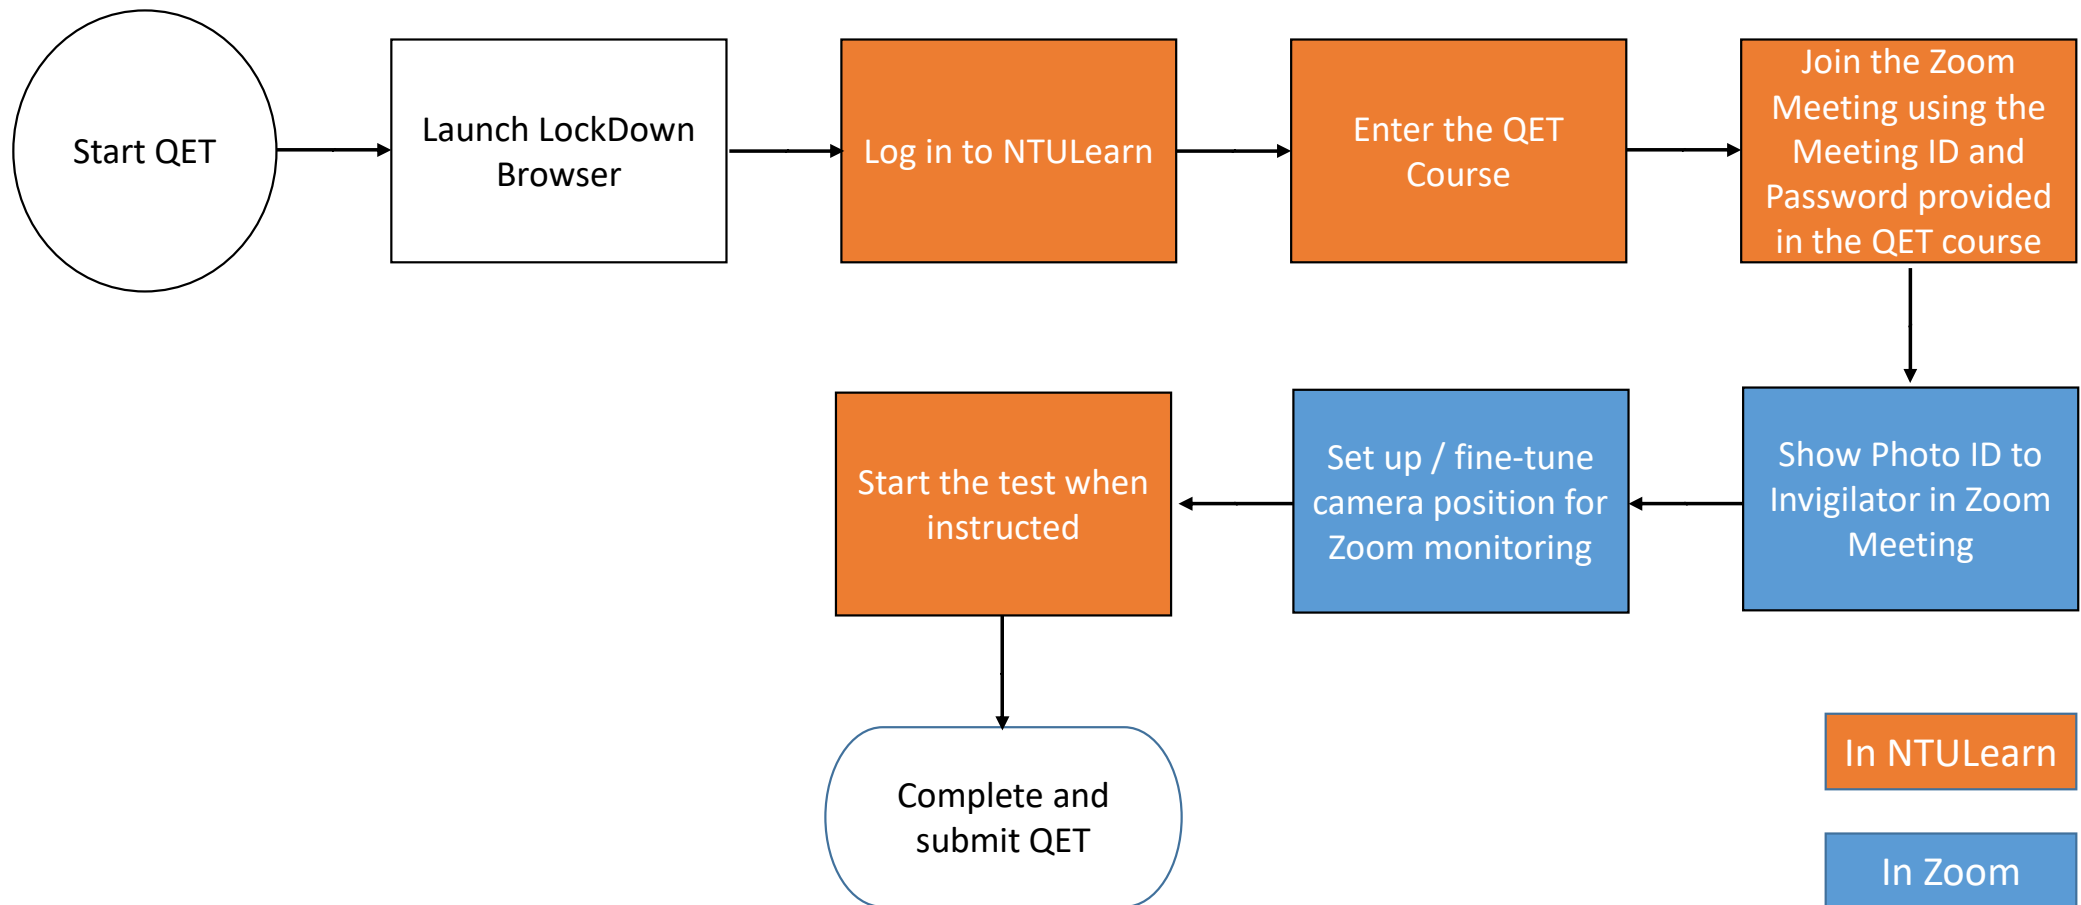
Start QET

Launch LockDown Browser

Log in to NTULearn

Enter the QET Course

Join the Zoom Meeting using the Meeting ID and Password provided in the QET course

Show Photo ID to Invigilator in Zoom Meeting

Set up / fine-tune camera position for Zoom monitoring

Start the test when instructed

Complete and submit QET

In NTULearn

In Zoom